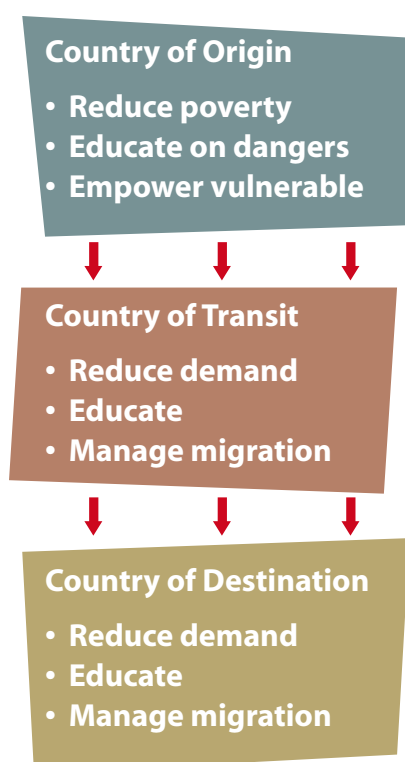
Country of Origin

- Reduce poverty
- Educate on dangers
- Empower vulnerable

Country of Transit

- Reduce demand
- Educate
- Manage migration

Country of Destination

- Reduce demand
- Educate
- Manage migration